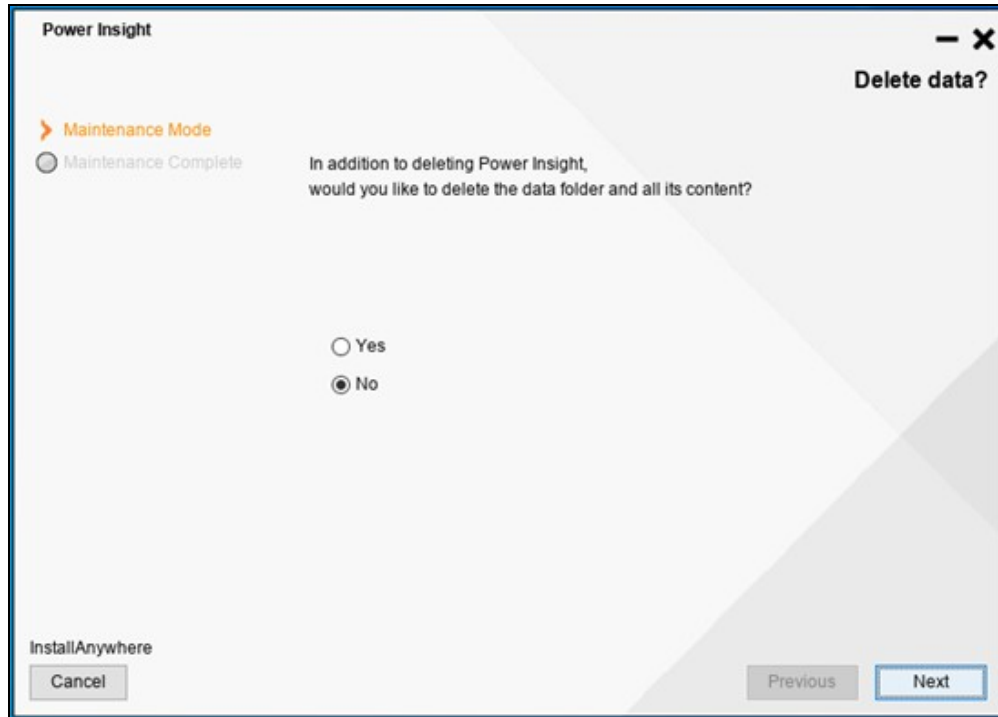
Power Insight

Delete data?

Maintenance Mode

Maintenance Complete

In addition to deleting Power Insight, would you like to delete the data folder and all its content?

Yes

No

InstallAnywhere

Cancel

Previous

Next